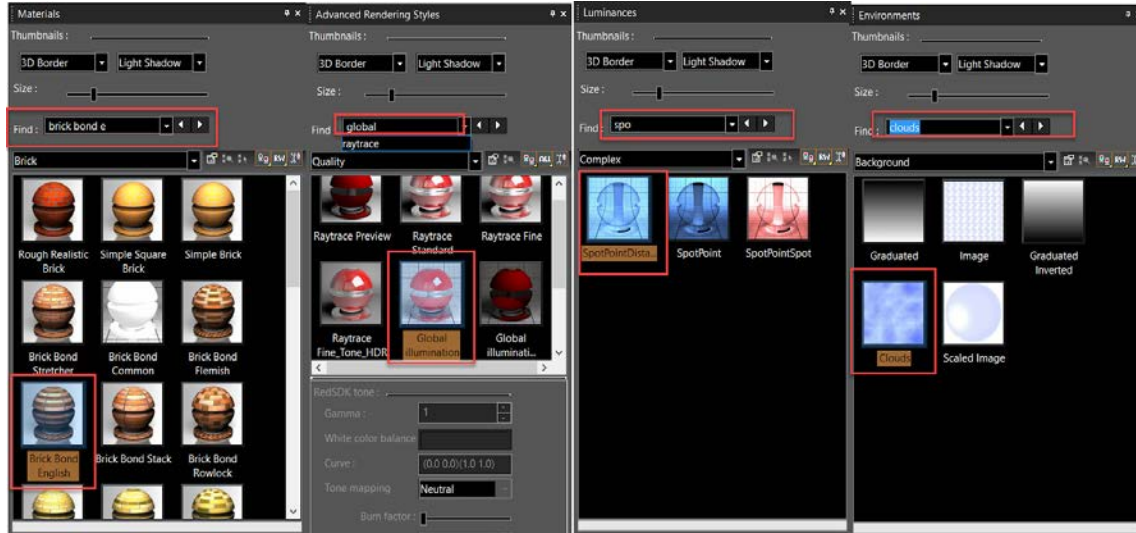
Materials

Thumbnails :

3D Border | Light Shadow

Size :

Find : brick bond e

Brick

Rough Realistic Brick | Simple Square Brick | Simple Brick

Brick Bond Stretcher | Brick Bond Common | Brick Bond Flemish

Brick Bond English | Brick Bond Stack | Brick Bond Rowlock

Advanced Rendering Styles

Thumbnails :

3D Border | Light Shadow

Size :

Find : global

raytrace

Quality

Raytrace Preview | Raytrace Standard | Raytrace Fine

Raytrace Fine_Tone_HDR | Global illumination | Global illuminati...

RedSDK tone :

Gamma : 1

White color balance

Curve : (0.0 0.0)(1.0 1.0)

Tone mapping Neutral

Burn factor :

Luminances

Thumbnails :

3D Border | Light Shadow

Size :

Find : spo

Complex

SpotPointDista... | SpotPoint | SpotPointSpot

Environments

Thumbnails :

3D Border | Light Shadow

Size :

Find : clouds

Background

Graduated | Image | Graduated Inverted

Clouds | Scaled Image